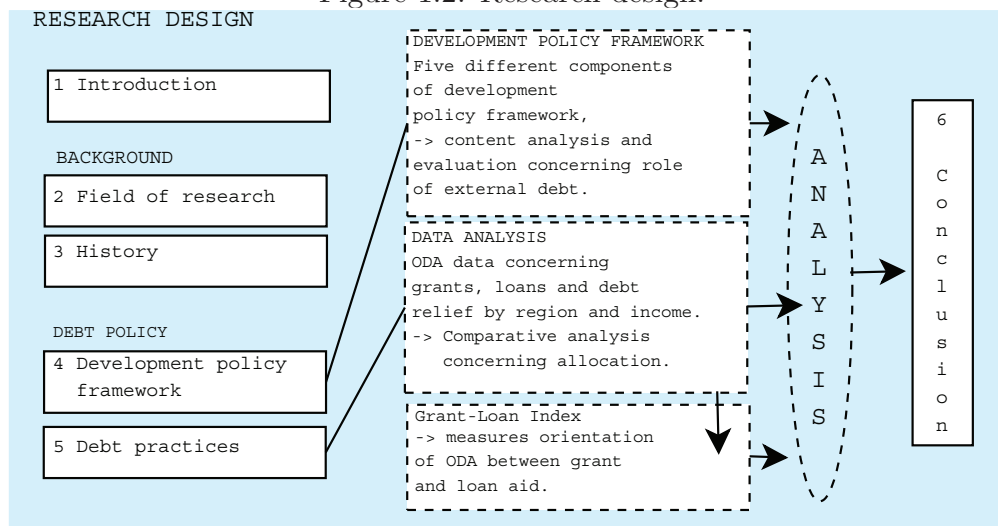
Figure 1.2: Research design.

RESEARCH DESIGN

1 Introduction

BACKGROUND

2 Field of research

3 History

DEBT POLICY

4 Development policy framework

5 Debt practices

DEVELOPMENT POLICY FRAMEWORK
Five different components of development policy framework,
-> content analysis and evaluation concerning role of external debt.

DATA ANALYSIS
ODA data concerning grants, loans and debt relief by region and income.
-> Comparative analysis concerning allocation.

Grant-Loan Index
-> measures orientation of ODA between grant and loan aid.

ANALYSIS

6 Conclusion